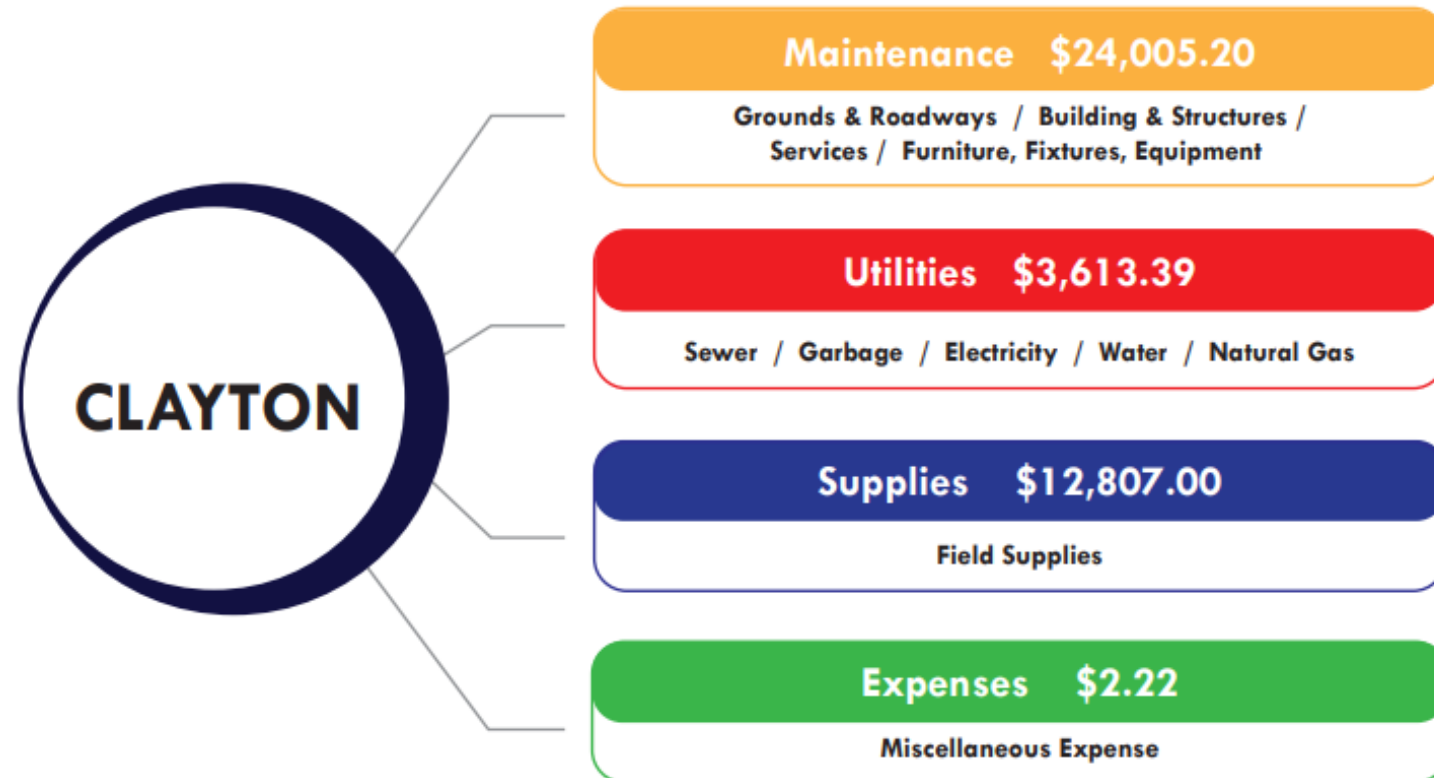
CLAYTON

Maintenance $24,005.20

Grounds & Roadways / Building & Structures / Services / Furniture, Fixtures, Equipment

Utilities $3,613.39

Sewer / Garbage / Electricity / Water / Natural Gas

Supplies $12,807.00

Field Supplies

Expenses $2.22

Miscellaneous Expense